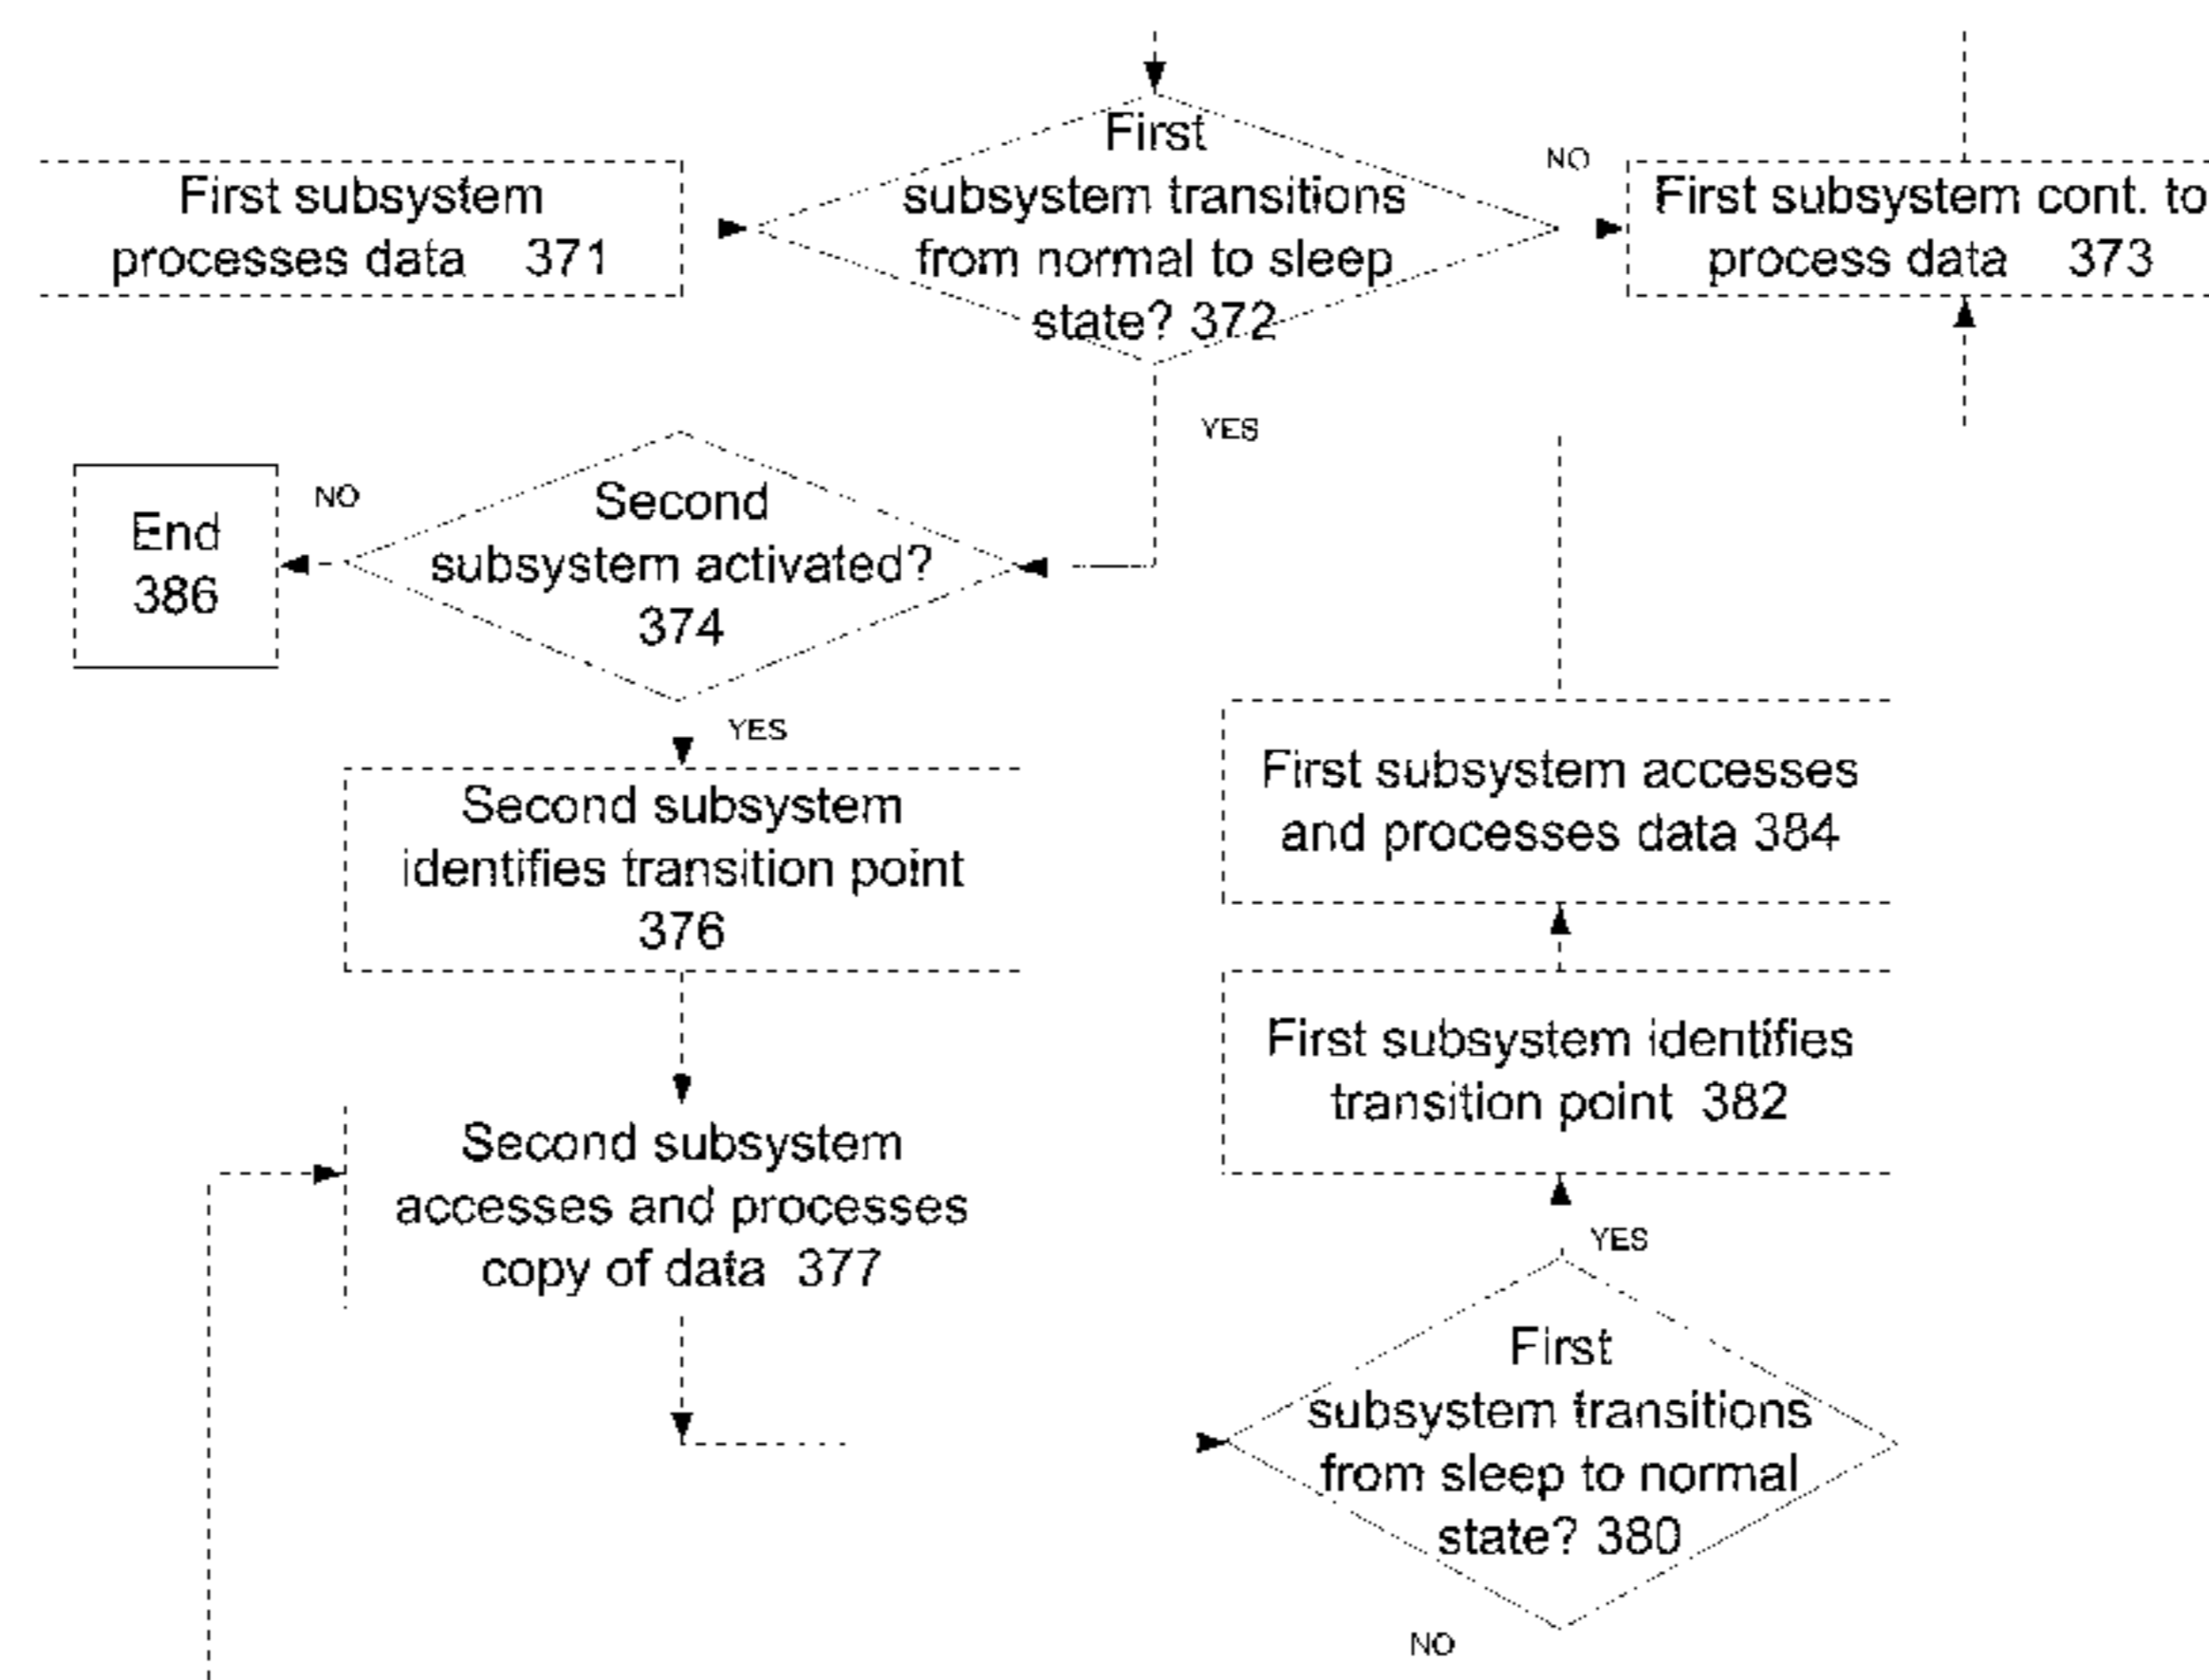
First subsystem processes data 371

First subsystem transitions from normal to sleep state? 372

NO

First subsystem cont. to process data 373

YES

End 386

NO

Second subsystem activated? 374

YES

Second subsystem identifies transition point 376

Second subsystem accesses and processes copy of data 377

First subsystem accesses and processes data 384

First subsystem identifies transition point 382

YES

First subsystem transitions from sleep to normal state? 380

NO